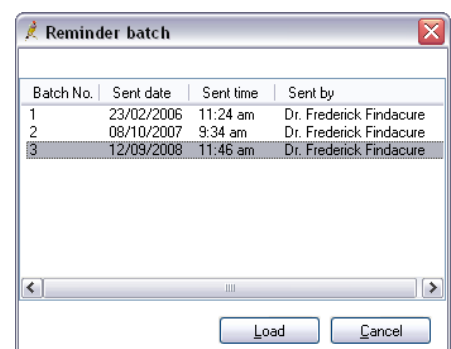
Reminder batch

| Batch No. | Sent date | Sent time | Sent by |
|---|---|---|---|
| 1 | 23/02/2006 | 11:24 am | Dr. Frederick Findacure |
| 2 | 08/10/2007 | 9:34 am | Dr. Frederick Findacure |
| 3 | 12/09/2008 | 11:46 am | Dr. Frederick Findacure |

Load
Cancel